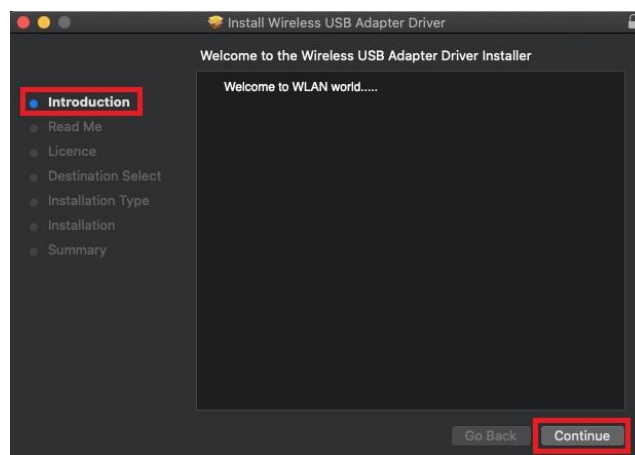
Install Wireless USB Adapter Driver

Welcome to the Wireless USB Adapter Driver Installer

Introduction
Read Me
Licence
Destination Select
Installation Type
Installation
Summary

Welcome to WLAN world.....

Go Back
Continue